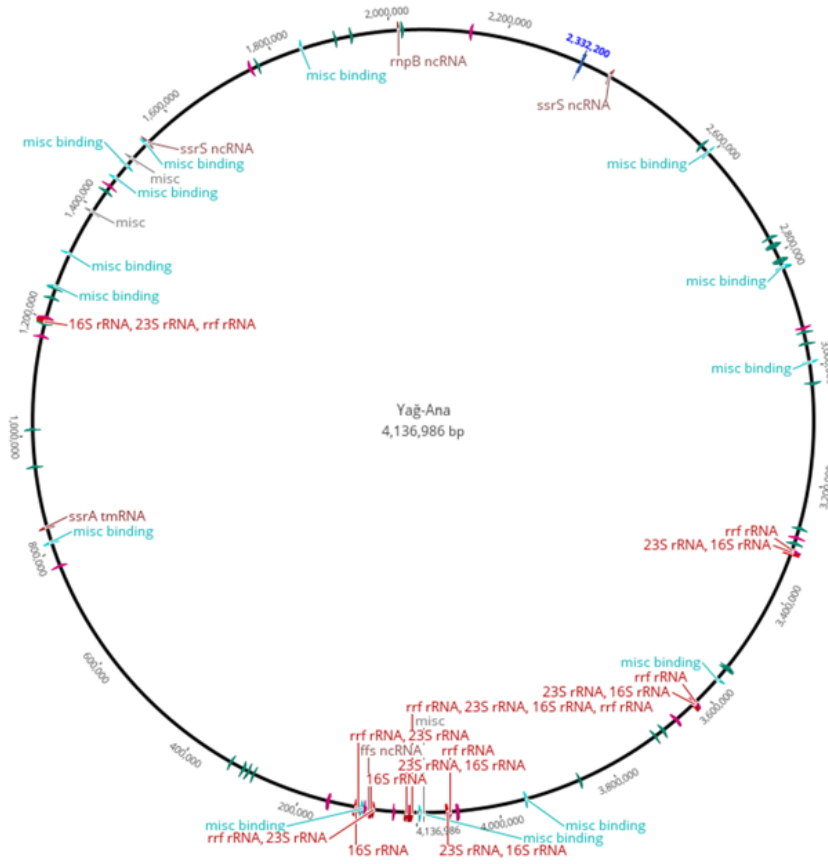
Yağ-Ana
4,136,986 bp

2,000,000
2,200,000
2,332,200
1,800,000
1,600,000
1,400,000
1,200,000
1,000,000
800,000
600,000
400,000
200,000
4,136,986
4,000,000
3,800,000
3,600,000
3,400,000
3,200,000
3,000,000
2,800,000
2,600,000

rnpB ncRNA
misc binding
ssrS ncRNA
misc binding
ssrS ncRNA
misc binding
misc
misc binding
misc
misc binding
misc binding
16S rRNA, 23S rRNA, rrf rRNA
misc binding
misc binding
misc binding
rrf rRNA
23S rRNA, 16S rRNA
ssrA tmRNA
misc binding
misc binding
rrf rRNA
23S rRNA, 16S rRNA
rrf rRNA, 23S rRNA, 16S rRNA, rrf rRNA
misc
rrf rRNA, 23S rRNA
ffs ncRNA
rrf rRNA
23S rRNA, 16S rRNA
16S rRNA
misc binding
rrf rRNA, 23S rRNA
16S rRNA
23S rRNA, 16S rRNA
misc binding
misc binding